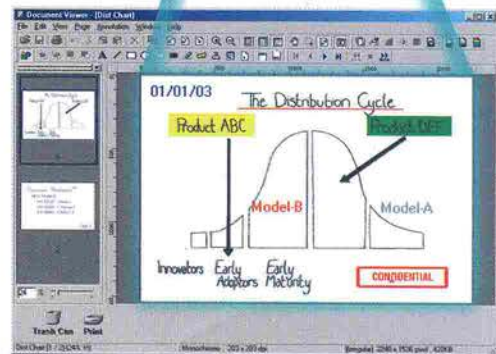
Document Viewer - [Dist Chart]
File Edit View Page Annotation Window Help

01/01/03
The Distribution Cycle
Product ABC
Product DEF
Model-B
Model-A
Innovators Early Adaptors Early Maturity
CONFIDENTIAL

Trash Can Print
Dist Chart [1 / 2] [24% fit]
Monochrome
[Irregular] 2048 x 1536 pixel 420KB